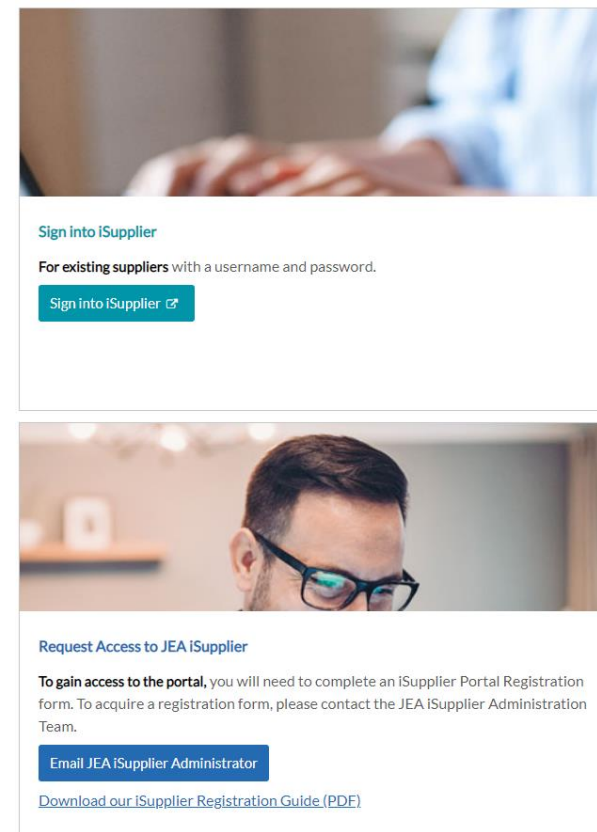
Sign into iSupplier

**For existing suppliers** with a username and password.

Sign into iSupplier

Request Access to JEA iSupplier

**To gain access to the portal,** you will need to complete an iSupplier Portal Registration form. To acquire a registration form, please contact the JEA iSupplier Administration Team.

Email JEA iSupplier Administrator

Download our iSupplier Registration Guide (PDF)